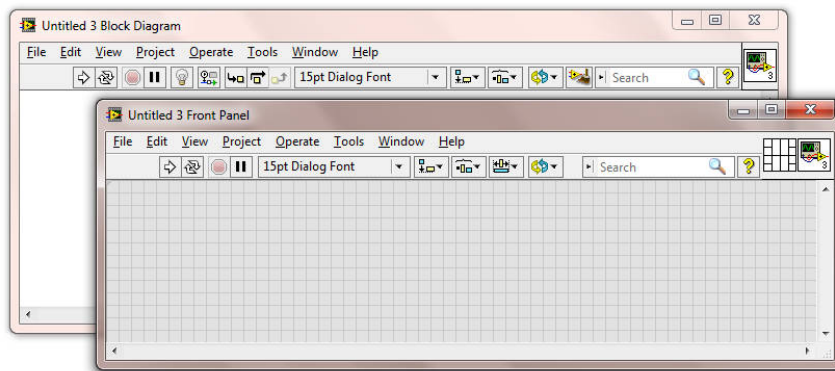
Untitled 3 Block Diagram

File Edit View Project Operate Tools Window Help

15pt Dialog Font

Search

Untitled 3 Front Panel

File Edit View Project Operate Tools Window Help

15pt Dialog Font

Search